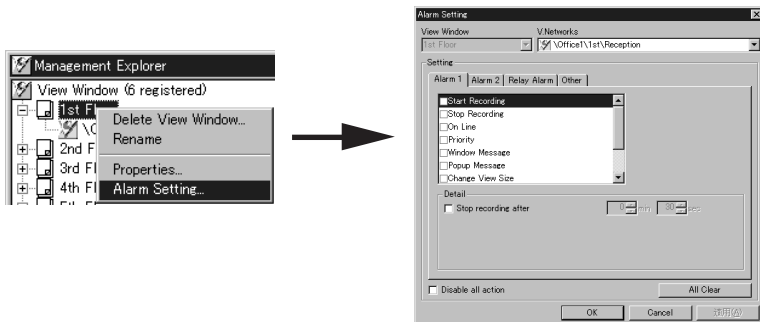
Management Explorer
View Window (6 registered)
1st F
\O
2nd F
3rd F
4th F

Delete View Window...
Rename
Properties...
Alarm Setting...

Alarm Setting
View Window
1st Floor
V.Networks
\Office1\1st\Reception
Setting
Alarm 1 | Alarm 2 | Relay Alarm | Other
Start Recording
Stop Recording
On Line
Priority
Window Message
Popup Message
Change View Size
Detail
Stop recording after
0 min 30 sec
Disable all action
All Clear
OK
Cancel
適用(A)